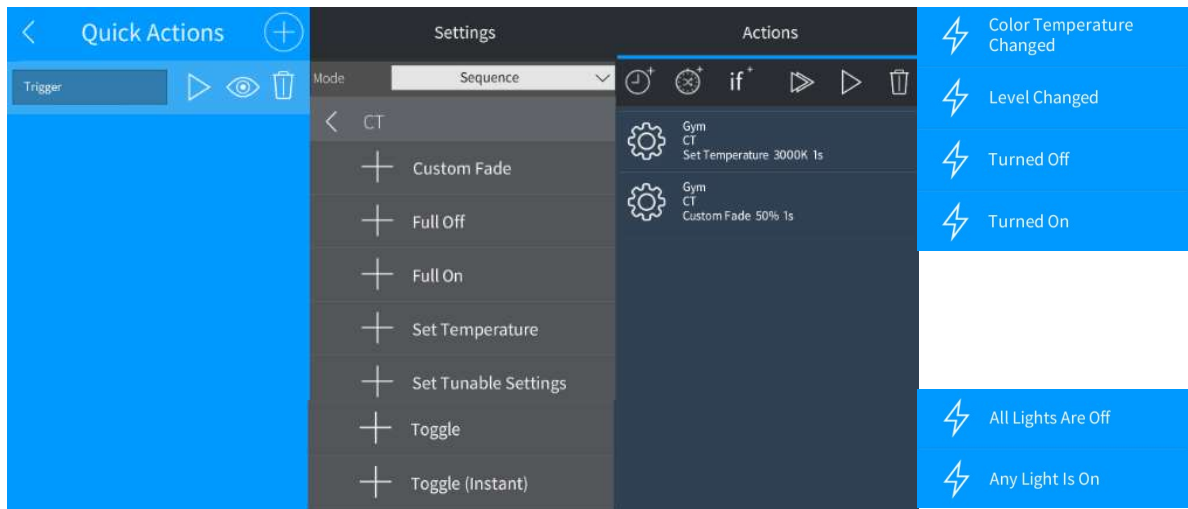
Quick Actions

Trigger

Settings

Mode Sequence

CT

Custom Fade

Full Off

Full On

Set Temperature

Set Tunable Settings

Toggle

Toggle (Instant)

Actions

if

Gym
CT
Set Temperature 3000K 1s

Gym
CT
Custom Fade 50% 1s

Color Temperature Changed

Level Changed

Turned Off

Turned On

All Lights Are Off

Any Light Is On